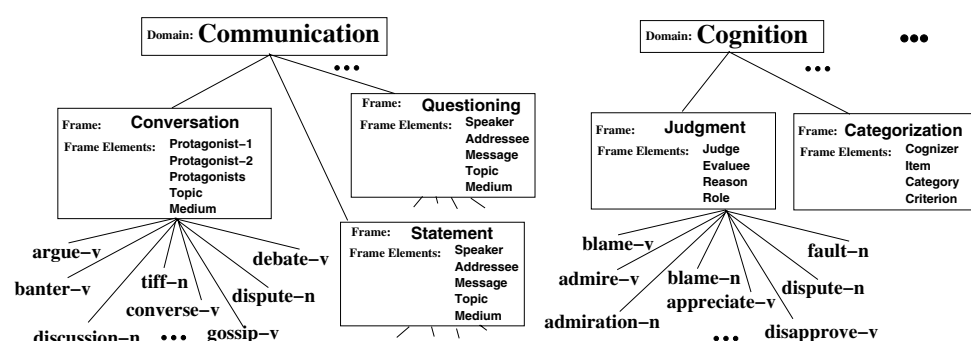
Domain: Communication

•••

Frame: Conversation
Frame Elements: Protagonist−1
Protagonist−2
Protagonists
Topic
Medium

Frame: Questioning
Frame Elements: Speaker
Addressee
Message
Topic
Medium

Frame: Statement
Frame Elements: Speaker
Addressee
Message
Topic
Medium

argue−v
banter−v
tiff−n
converse−v
debate−v
dispute−n
discussion−n
•••
gossip−v

Domain: Cognition

•••

•••

Frame: Judgment
Frame Elements: Judge
Evaluee
Reason
Role

Frame: Categorization
Frame Elements: Cognizer
Item
Category
Criterion

blame−v
fault−n
admire−v
blame−n
dispute−n
appreciate−v
admiration−n
•••
disapprove−v